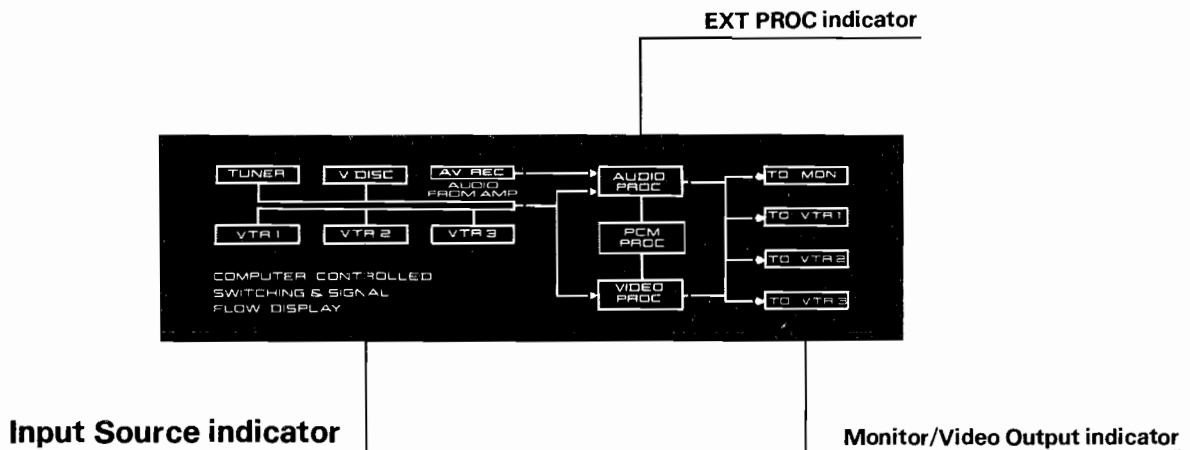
EXT PROC indicator

TUNER
V DISC
AV REC
AUDIO FROM AMP
AUDIO PROC
TO MON
TO VTR 1
VTR 1
VTR 2
VTR 3
PCM PROC
TO VTR 2
COMPUTER CONTROLLED SWITCHING & SIGNAL FLOW DISPLAY
VIDEO PROC
TO VTR 3

Input Source indicator

Monitor/Video Output indicator